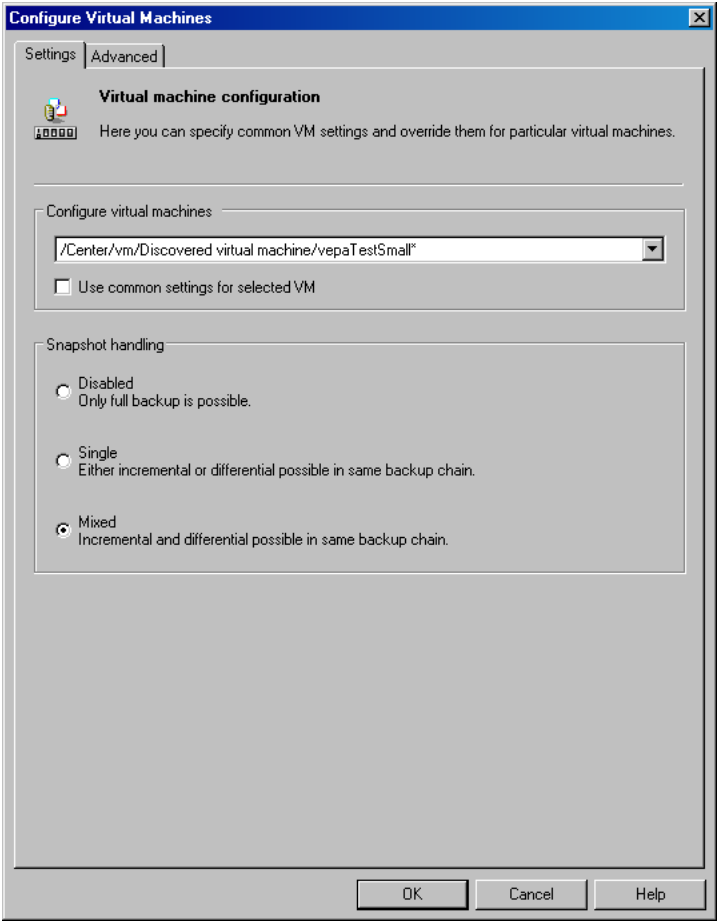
Configure Virtual Machines

Settings | Advanced

Virtual machine configuration

Here you can specify common VM settings and override them for particular virtual machines.

Configure virtual machines

/Center/vm/Discovered virtual machine/vepaTestSmall*

Use common settings for selected VM

Snapshot handling

Disabled
Only full backup is possible.

Single
Either incremental or differential possible in same backup chain.

Mixed
Incremental and differential possible in same backup chain.

OK | Cancel | Help